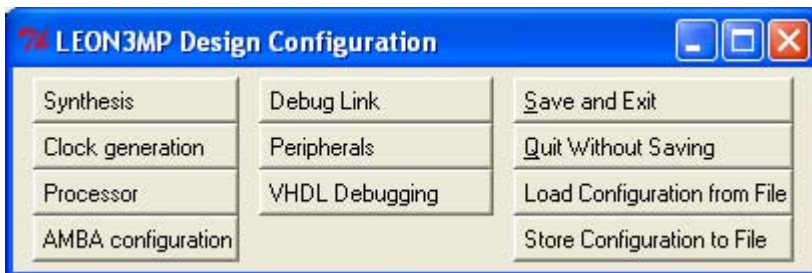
Tk LEON3MP Design Configuration

Synthesis
Clock generation
Processor
AMBA configuration

Debug Link
Peripherals
VHDL Debugging

Save and Exit
Quit Without Saving
Load Configuration from File
Store Configuration to File